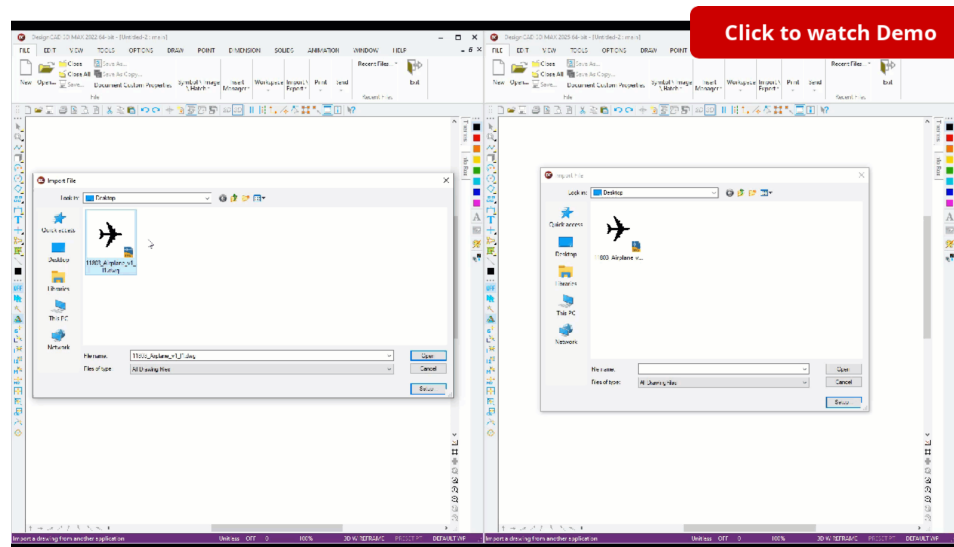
Click to watch Demo

DesignCAD 3D MAX 2022 64-bit - [Untitled-2 : main]

FILE EDIT VIEW TOOLS OPTIONS DRAW POINT DIMENSION SOLIDS ANIMATION WINDOW HELP

New Open Close Close All Save Save As... Save As Copy... Document Custom Properties Symbol/Image Hatch Insert Manager Workspace Import/Export Print Send Recent Files Exit

File Recent Files

Import File

Look in: Desktop

Quick access
Desktop
Libraries
This PC
Network

11803_Airplane_v1_l1.dwg

File name: 11803_Airplane_v1_l1.dwg
Files of type: All Drawing Files

Open
Cancel
Setup

Import a drawing from another application Unitless OFF 0 100% 3D WIREFRAME PRESET DEFAULT VIE

DesignCAD 3D MAX 2022 64-bit - [Untitled-2 : main]

FILE EDIT VIEW TOOLS OPTIONS DRAW POINT

New Open Close Close All Save Save As... Save As Copy... Document Custom Properties Symbol/Image Hatch Insert Manager Workspace Import/Export Print Send Recent Files Exit

Import File

Look in: Desktop

Quick access
Desktop
Libraries
This PC
Network

11803_Airplane_v...

File name:
Files of type: All Drawing Files

Open
Cancel
Setup

Import a drawing from another application Unitless OFF 0 100% 3D WIREFRAME PRESET DEFAULT VIE